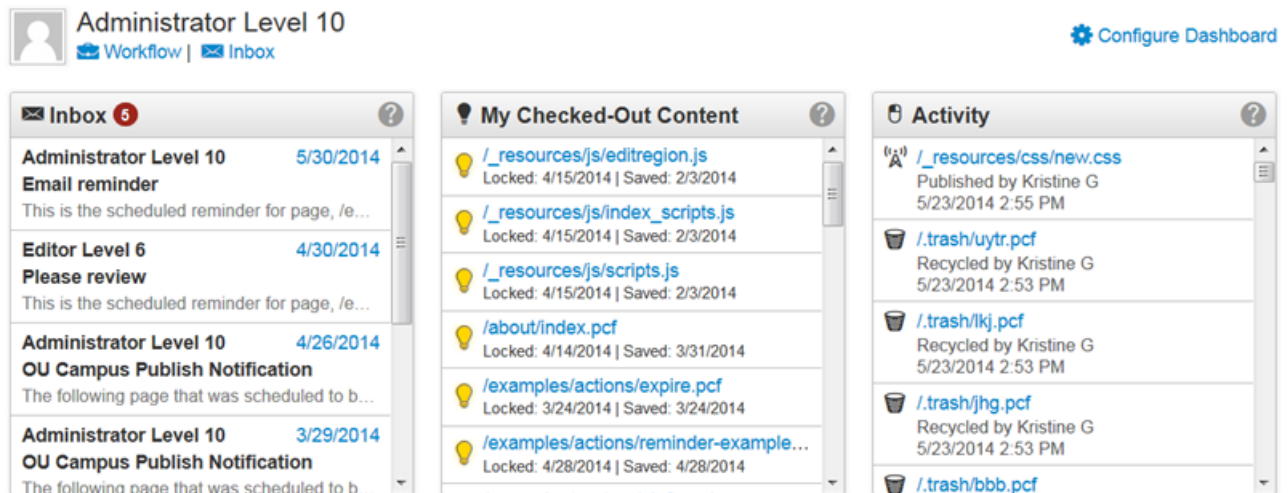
Administrator Level 10
Workflow | Inbox

Configure Dashboard

Inbox 5

Administrator Level 10 5/30/2014
Email reminder
This is the scheduled reminder for page, /e...

Editor Level 6 4/30/2014
Please review
This is the scheduled reminder for page, /e...

Administrator Level 10 4/26/2014
OU Campus Publish Notification
The following page that was scheduled to b...

Administrator Level 10 3/29/2014
OU Campus Publish Notification
The following page that was scheduled to b...

My Checked-Out Content

/_resources/js/editregion.js
Locked: 4/15/2014 | Saved: 2/3/2014

/_resources/js/index_scripts.js
Locked: 4/15/2014 | Saved: 2/3/2014

/_resources/js/scripts.js
Locked: 4/15/2014 | Saved: 2/3/2014

/about/index.pcf
Locked: 4/14/2014 | Saved: 3/31/2014

/examples/actions/expire.pcf
Locked: 3/24/2014 | Saved: 3/24/2014

/examples/actions/reminder-example...
Locked: 4/28/2014 | Saved: 4/28/2014

Activity

/_resources/css/new.css
Published by Kristine G
5/23/2014 2:55 PM

/.trash/uytr.pcf
Recycled by Kristine G
5/23/2014 2:53 PM

/.trash/lkj.pcf
Recycled by Kristine G
5/23/2014 2:53 PM

/.trash/jhg.pcf
Recycled by Kristine G
5/23/2014 2:53 PM

/.trash/bbb.pcf